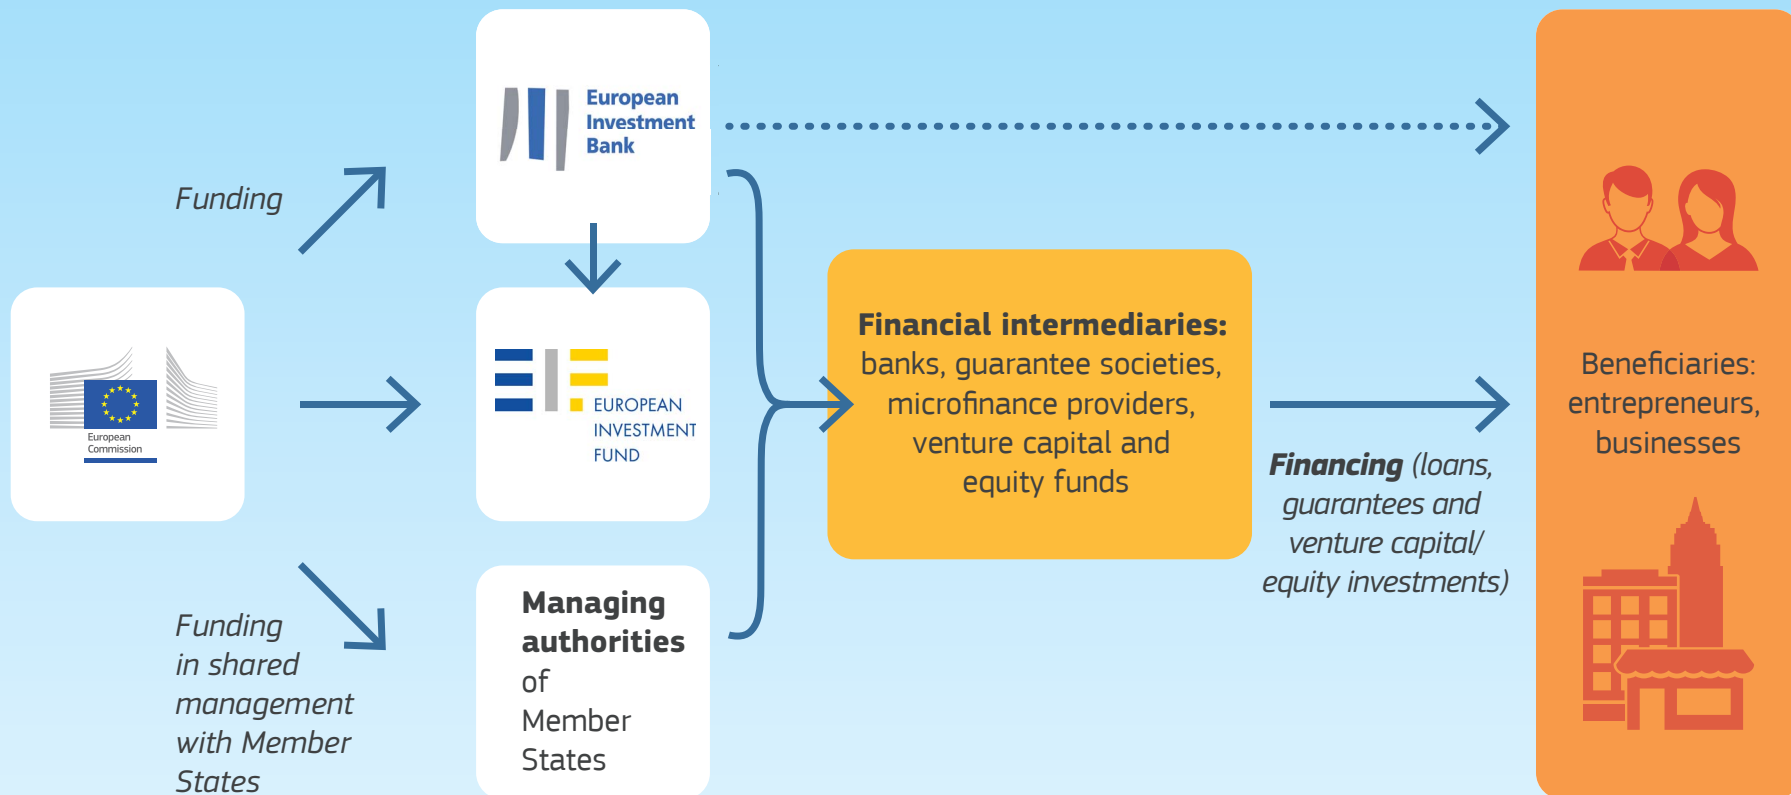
Funding

European Investment Bank

European Commission

EUROPEAN INVESTMENT FUND

Funding in shared management with Member States

Managing authorities of Member States

Financial intermediaries: banks, guarantee societies, microfinance providers, venture capital and equity funds

Financing (loans, guarantees and venture capital/ equity investments)

Beneficiaries: entrepreneurs, businesses